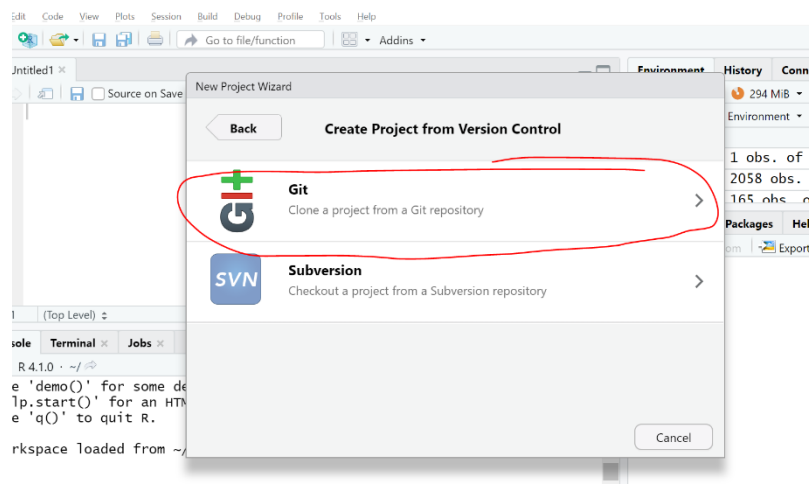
Edit Code View Plots Session Build Debug Profile Tools Help

Go to file/function

Addins

Untitled1

Source on Save

1

(Top Level)

sole Terminal Jobs

R 4.1.0 · ~/

e 'demo()' for some de
lp.start()' for an HTM
e 'q()' to quit R.

rkspace loaded from ~/

Environment History Conn

294 MiB

Environment

1 obs. of
2058 obs.
165 obs.

Packages Hel

Export

New Project Wizard

Back

Create Project from Version Control

Git

Clone a project from a Git repository

SVN

Subversion

Checkout a project from a Subversion repository

Cancel